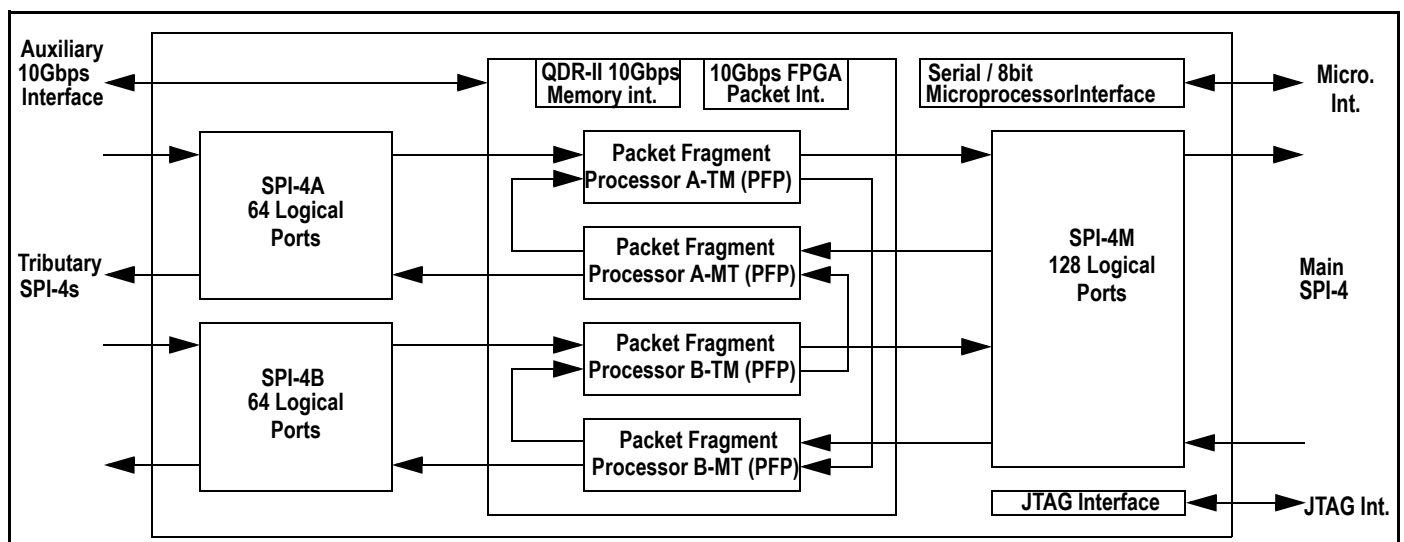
Auxiliary 10Gbps Interface

QDR-II 10Gbps Memory int.

10Gbps FPGA Packet Int.

Serial / 8bit MicroprocessorInterface

Micro. Int.

SPI-4A 64 Logical Ports

Packet Fragment Processor A-TM (PFP)

Packet Fragment Processor A-MT (PFP)

SPI-4M 128 Logical Ports

Tributary SPI-4s

Main SPI-4

SPI-4B 64 Logical Ports

Packet Fragment Processor B-TM (PFP)

Packet Fragment Processor B-MT (PFP)

JTAG Interface

JTAG Int.